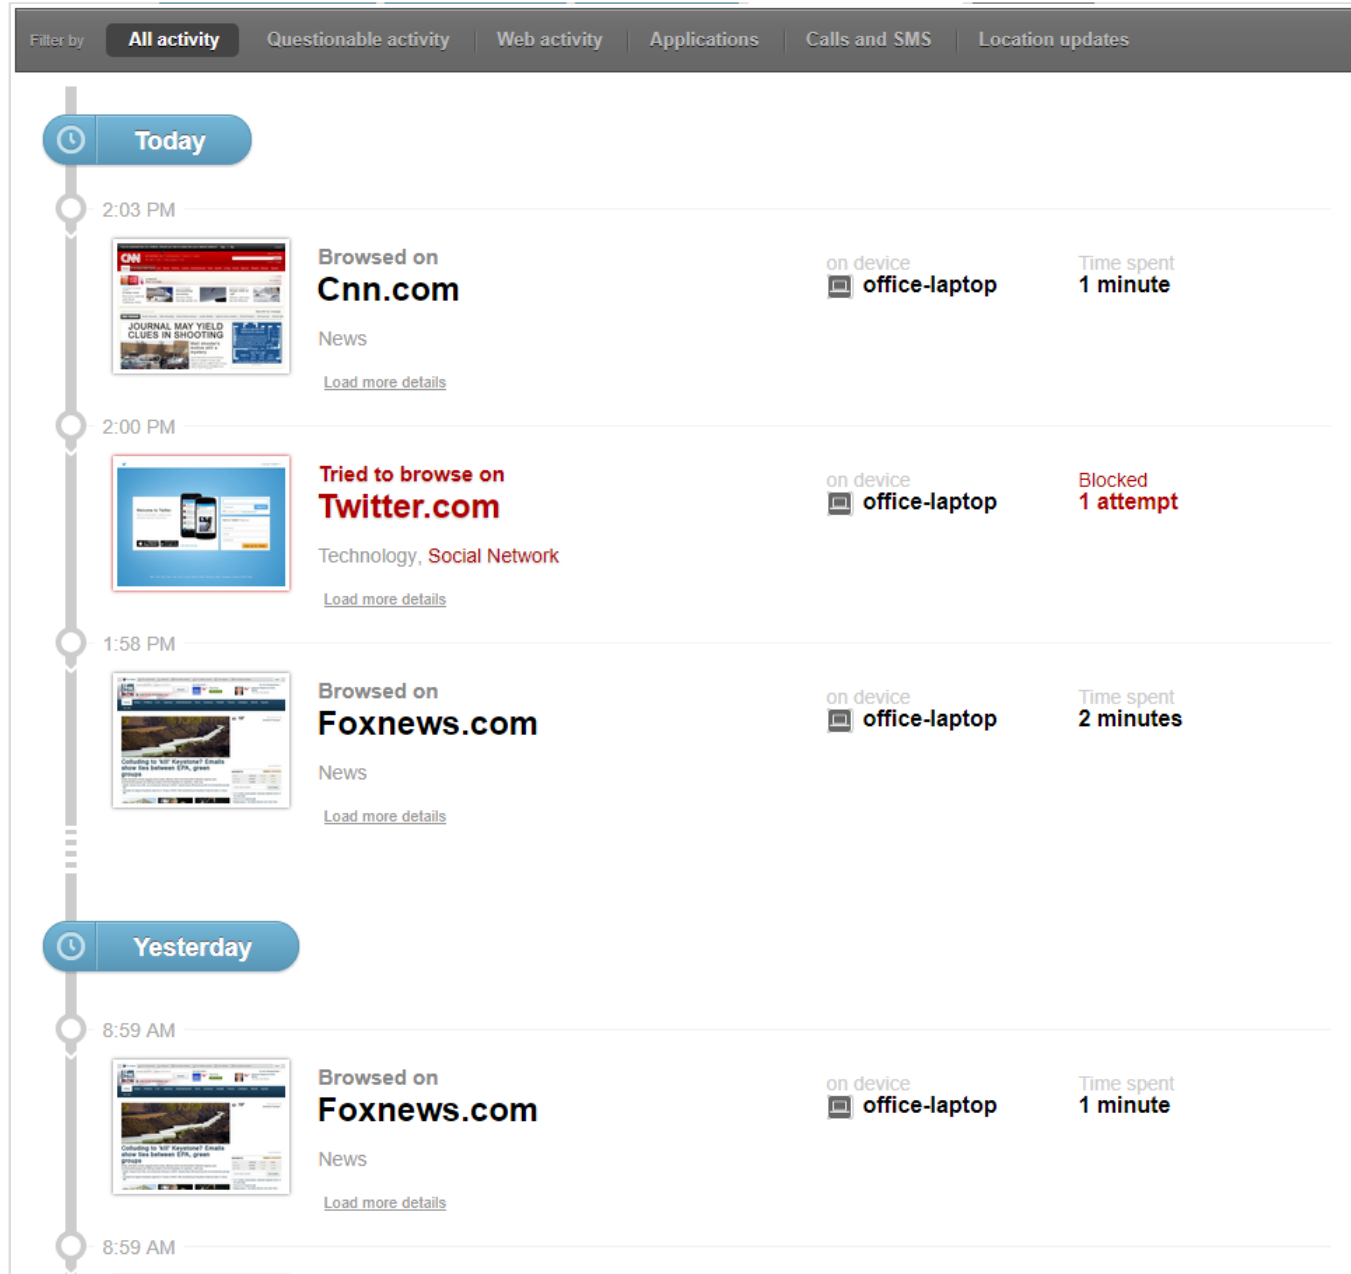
Filter by All activity Questionable activity Web activity Applications Calls and SMS Location updates

Today

2:03 PM

JOURNAL MAY YIELD CLUES IN SHOOTING

Browsed on
Cnn.com
News
Load more details

on device
office-laptop

Time spent
1 minute

2:00 PM

Tried to browse on
Twitter.com
Technology, Social Network
Load more details

on device
office-laptop

Blocked
1 attempt

1:58 PM

Colluding to 'kill' Keystone? Emails show ties between EPA, green groups

Browsed on
Foxnews.com
News
Load more details

on device
office-laptop

Time spent
2 minutes

Yesterday

8:59 AM

Colluding to 'kill' Keystone? Emails show ties between EPA, green groups

Browsed on
Foxnews.com
News
Load more details

on device
office-laptop

Time spent
1 minute

8:59 AM